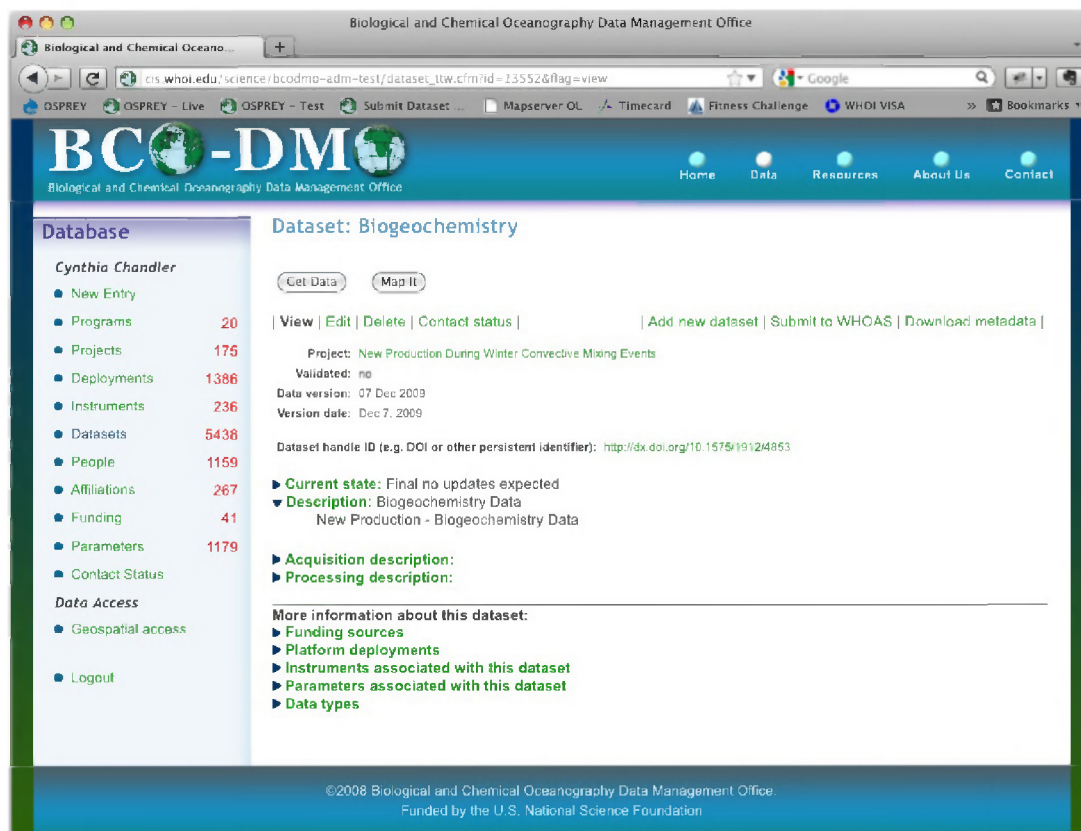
Biological and Chemical Oceanography Data Management Office

Biological and Chemical Oceano...

cis.whoi.edu/science/bcodmo-adm-test/dataset_ttw.cfm?id=23552&flag=view

Google

OSPREY   OSPREY - Live   OSPREY - Test   Submit Dataset ...   Mapserver OL   Timecard   Fitness Challenge   WHOI VISA   » Bookmarks

BCO-DMO
Biological and Chemical Oceanography Data Management Office

Home   Data   Resources   About Us   Contact

Database

Cynthia Chandler

New Entry
Programs 20
Projects 175
Deployments 1386
Instruments 236
Datasets 5438
People 1159
Affiliations 267
Funding 41
Parameters 1179
Contact Status

Data Access

Geospatial access

Logout

Dataset: Biogeochemistry

Get Data   Map It

| View | Edit | Delete | Contact status |   | Add new dataset | Submit to WHOAS | Download metadata |

Project: New Production During Winter Convective Mixing Events
Validated: no
Data version: 07 Dec 2009
Version date: Dec 7, 2009

Dataset handle ID (e.g. DOI or other persistent identifier): http://dx.doi.org/10.1575/1912/4853

Current state: Final no updates expected
Description: Biogeochemistry Data
New Production - Biogeochemistry Data

Acquisition description:
Processing description:

More information about this dataset:
Funding sources
Platform deployments
Instruments associated with this dataset
Parameters associated with this dataset
Data types

©2008 Biological and Chemical Oceanography Data Management Office.
Funded by the U.S. National Science Foundation